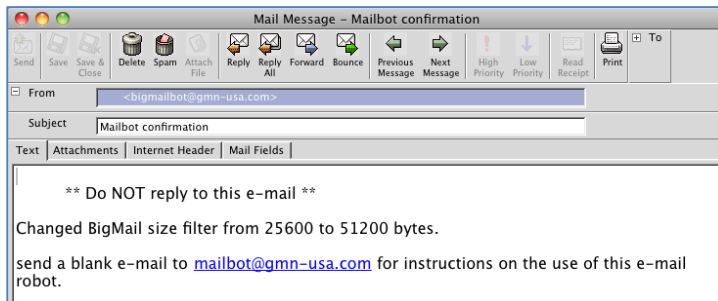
Mail Message - Mailbot confirmation

Send Save Save & Close Delete Spam Attach File Reply Reply All Forward Bounce Previous Message Next Message High Priority Low Priority Read Receipt Print To

From <bigmailbot@gmn-usa.com>

Subject Mailbot confirmation

Text Attachments Internet Header Mail Fields

** Do NOT reply to this e-mail **

Changed BigMail size filter from 25600 to 51200 bytes.

send a blank e-mail to mailbot@gmn-usa.com for instructions on the use of this e-mail robot.